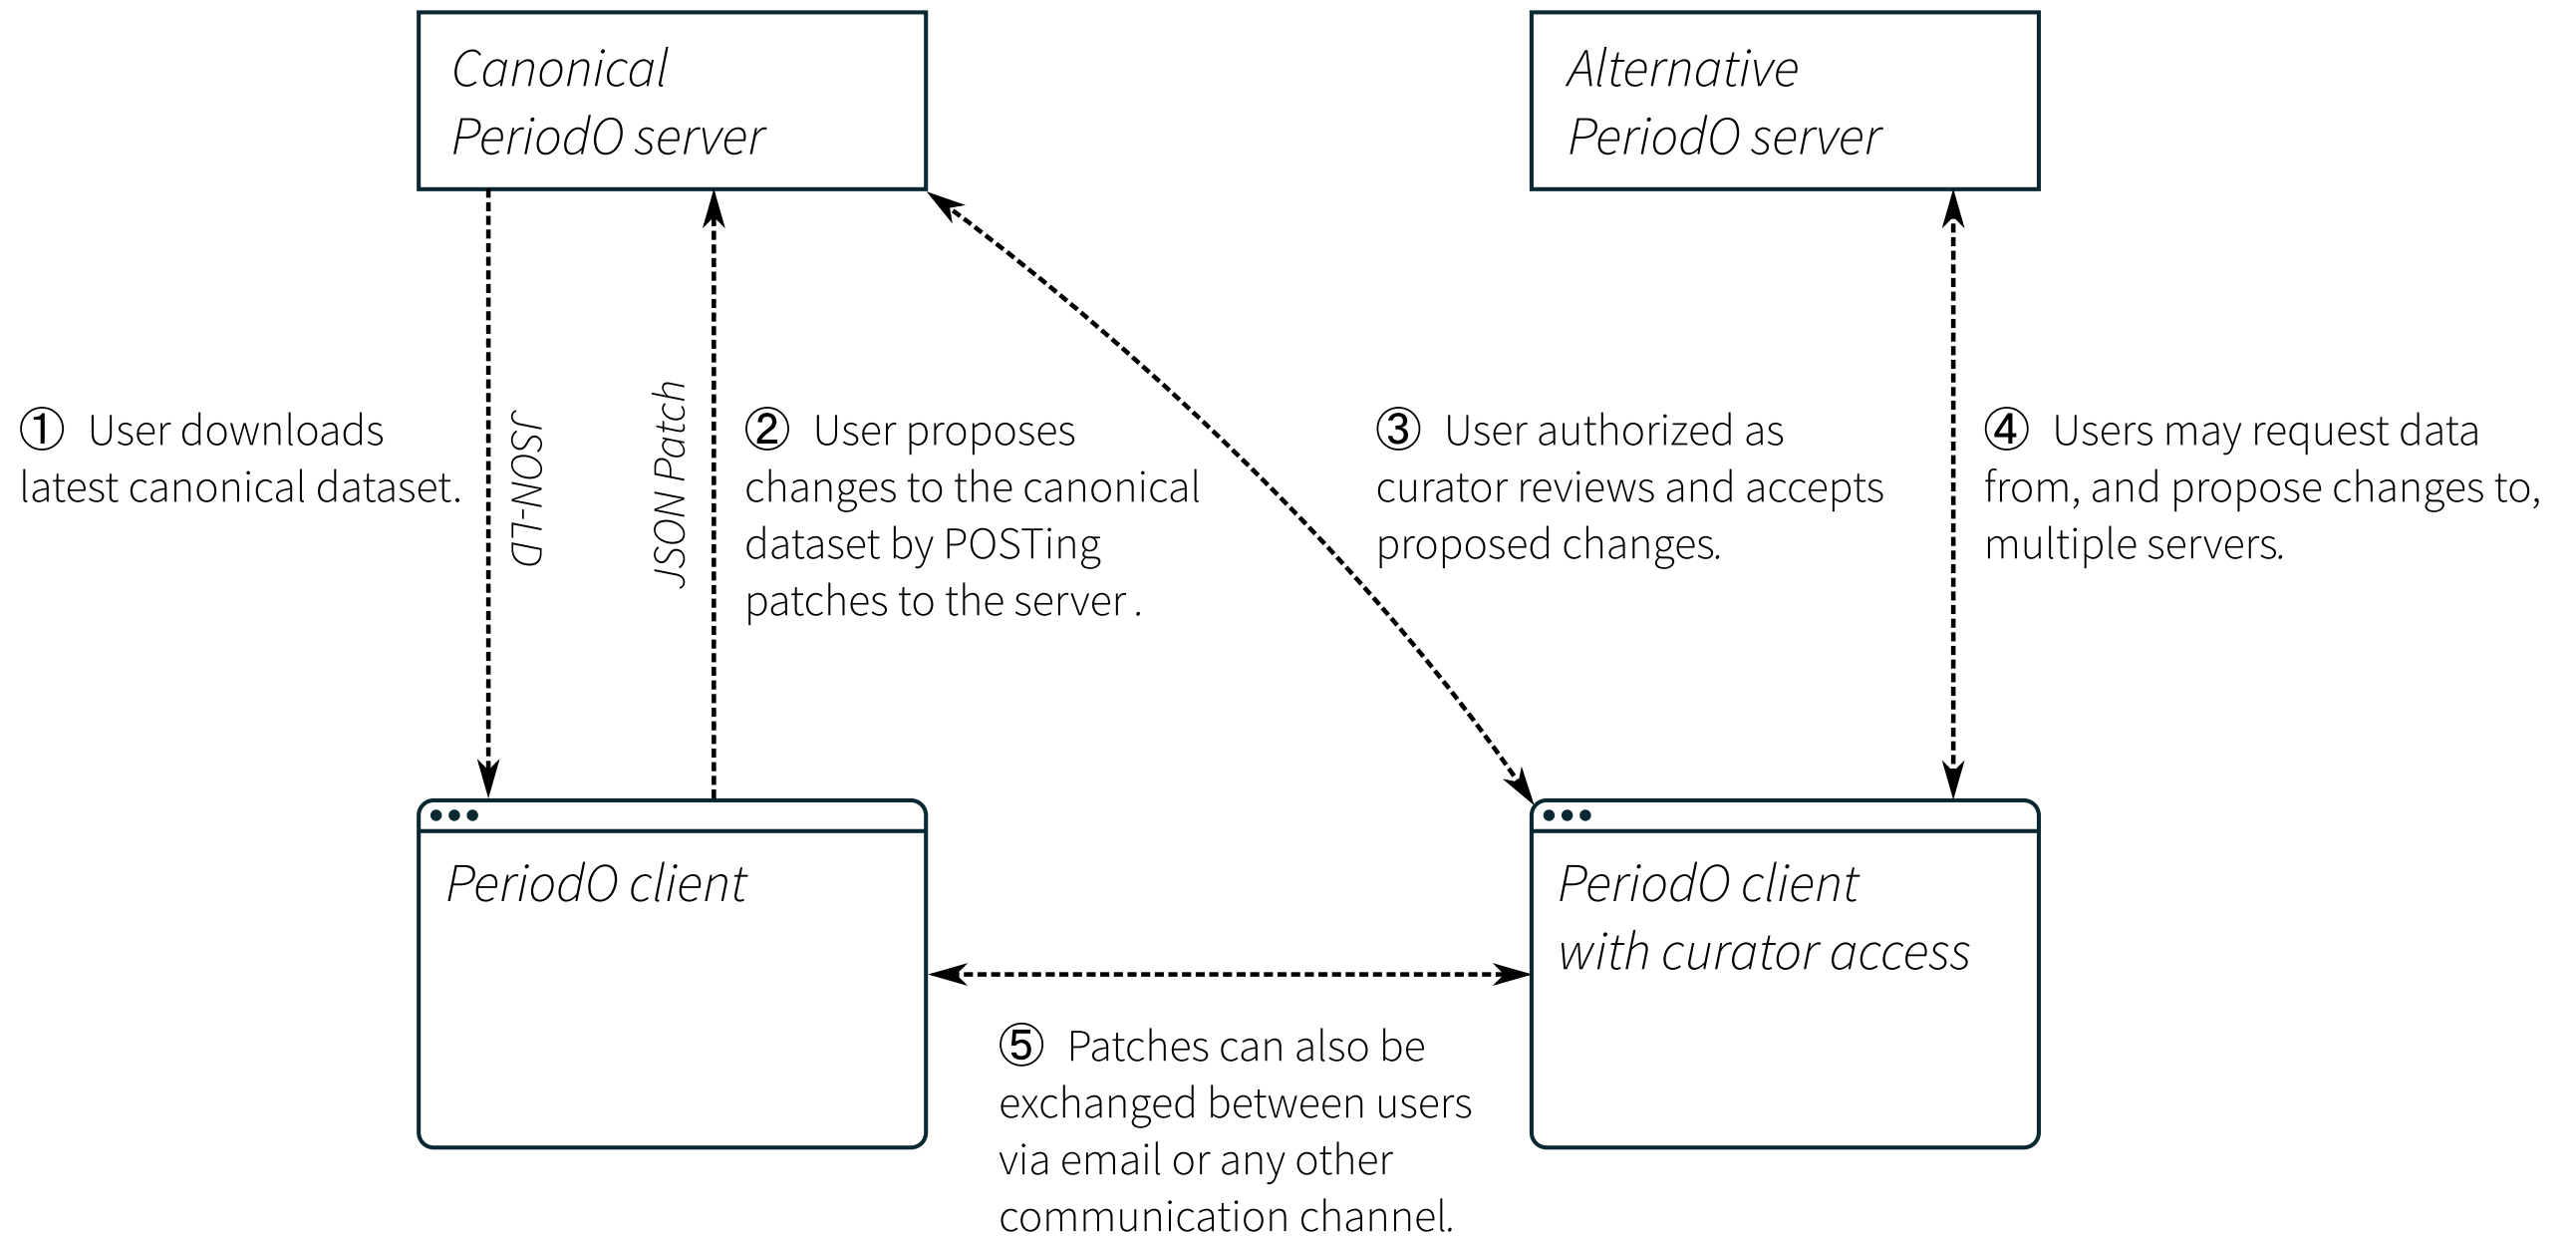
Canonical PeriodO server

Alternative PeriodO server

① User downloads latest canonical dataset.

JSON-LD

JSON Patch

② User proposes changes to the canonical dataset by POSTing patches to the server .

③ User authorized as curator reviews and accepts proposed changes.

④ Users may request data from, and propose changes to, multiple servers.

PeriodO client

PeriodO client with curator access

⑤ Patches can also be exchanged between users via email or any other communication channel.